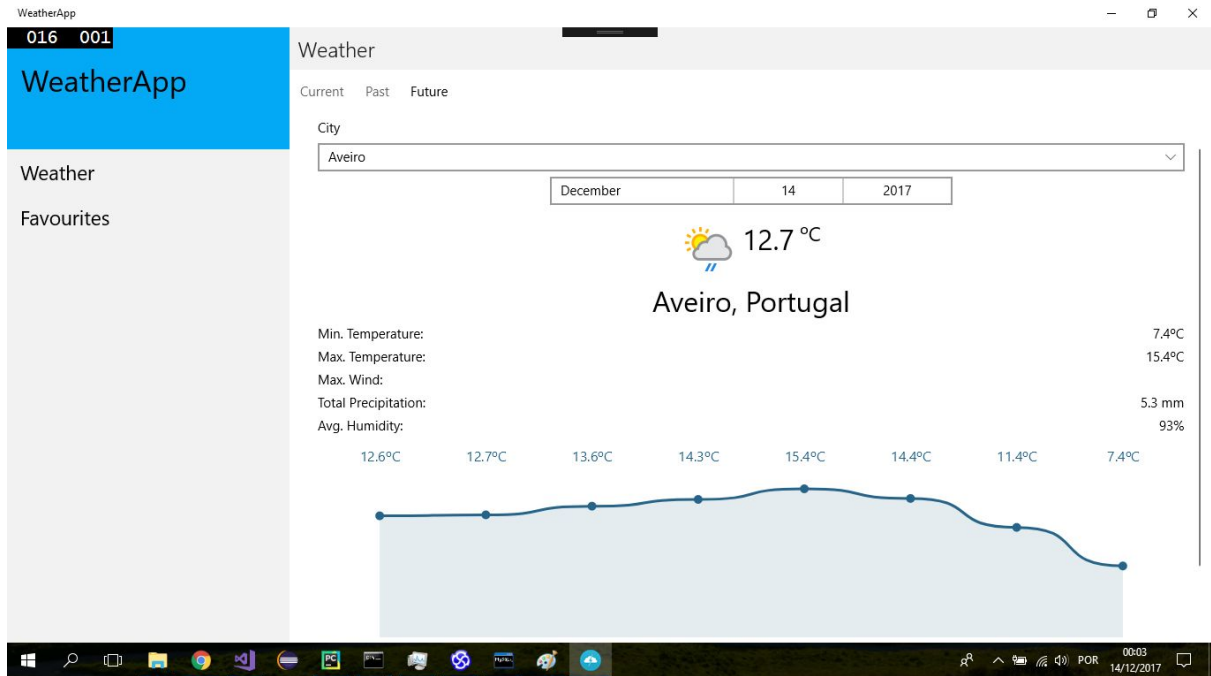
WeatherApp

016 001

WeatherApp

Weather

Favourites

Weather

Current Past Future

City

Aveiro

| December | 14 | 2017 |
|---|---|---|

12.7 °C

Aveiro, Portugal

Min. Temperature: 7.4ºC
Max. Temperature: 15.4ºC
Max. Wind:
Total Precipitation: 5.3 mm
Avg. Humidity: 93%

12.6ºC 12.7ºC 13.6ºC 14.3ºC 15.4ºC 14.4ºC 11.4ºC 7.4ºC

POR 00:03 14/12/2017